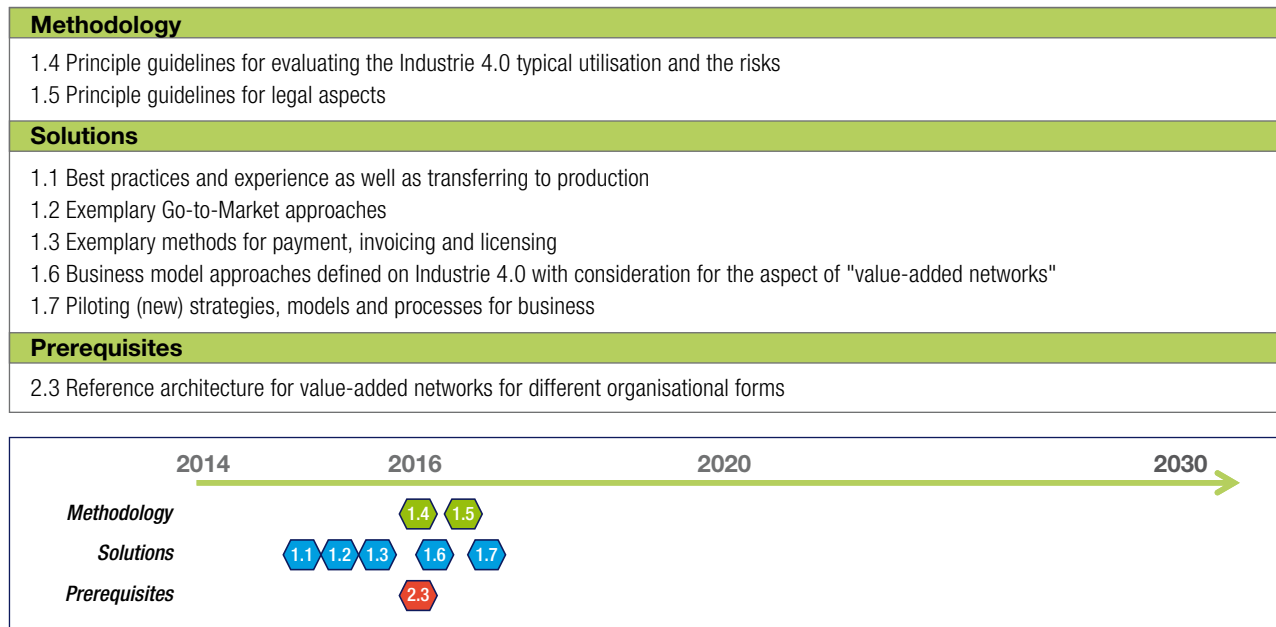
Methodology

1.4 Principle guidelines for evaluating the Industrie 4.0 typical utilisation and the risks
1.5 Principle guidelines for legal aspects

Solutions

1.1 Best practices and experience as well as transferring to production
1.2 Exemplary Go-to-Market approaches
1.3 Exemplary methods for payment, invoicing and licensing
1.6 Business model approaches defined on Industrie 4.0 with consideration for the aspect of "value-added networks"
1.7 Piloting (new) strategies, models and processes for business

Prerequisites

2.3 Reference architecture for value-added networks for different organisational forms

2014 2016 2020 2030

Methodology 1.4 1.5
Solutions 1.1 1.2 1.3 1.6 1.7
Prerequisites 2.3